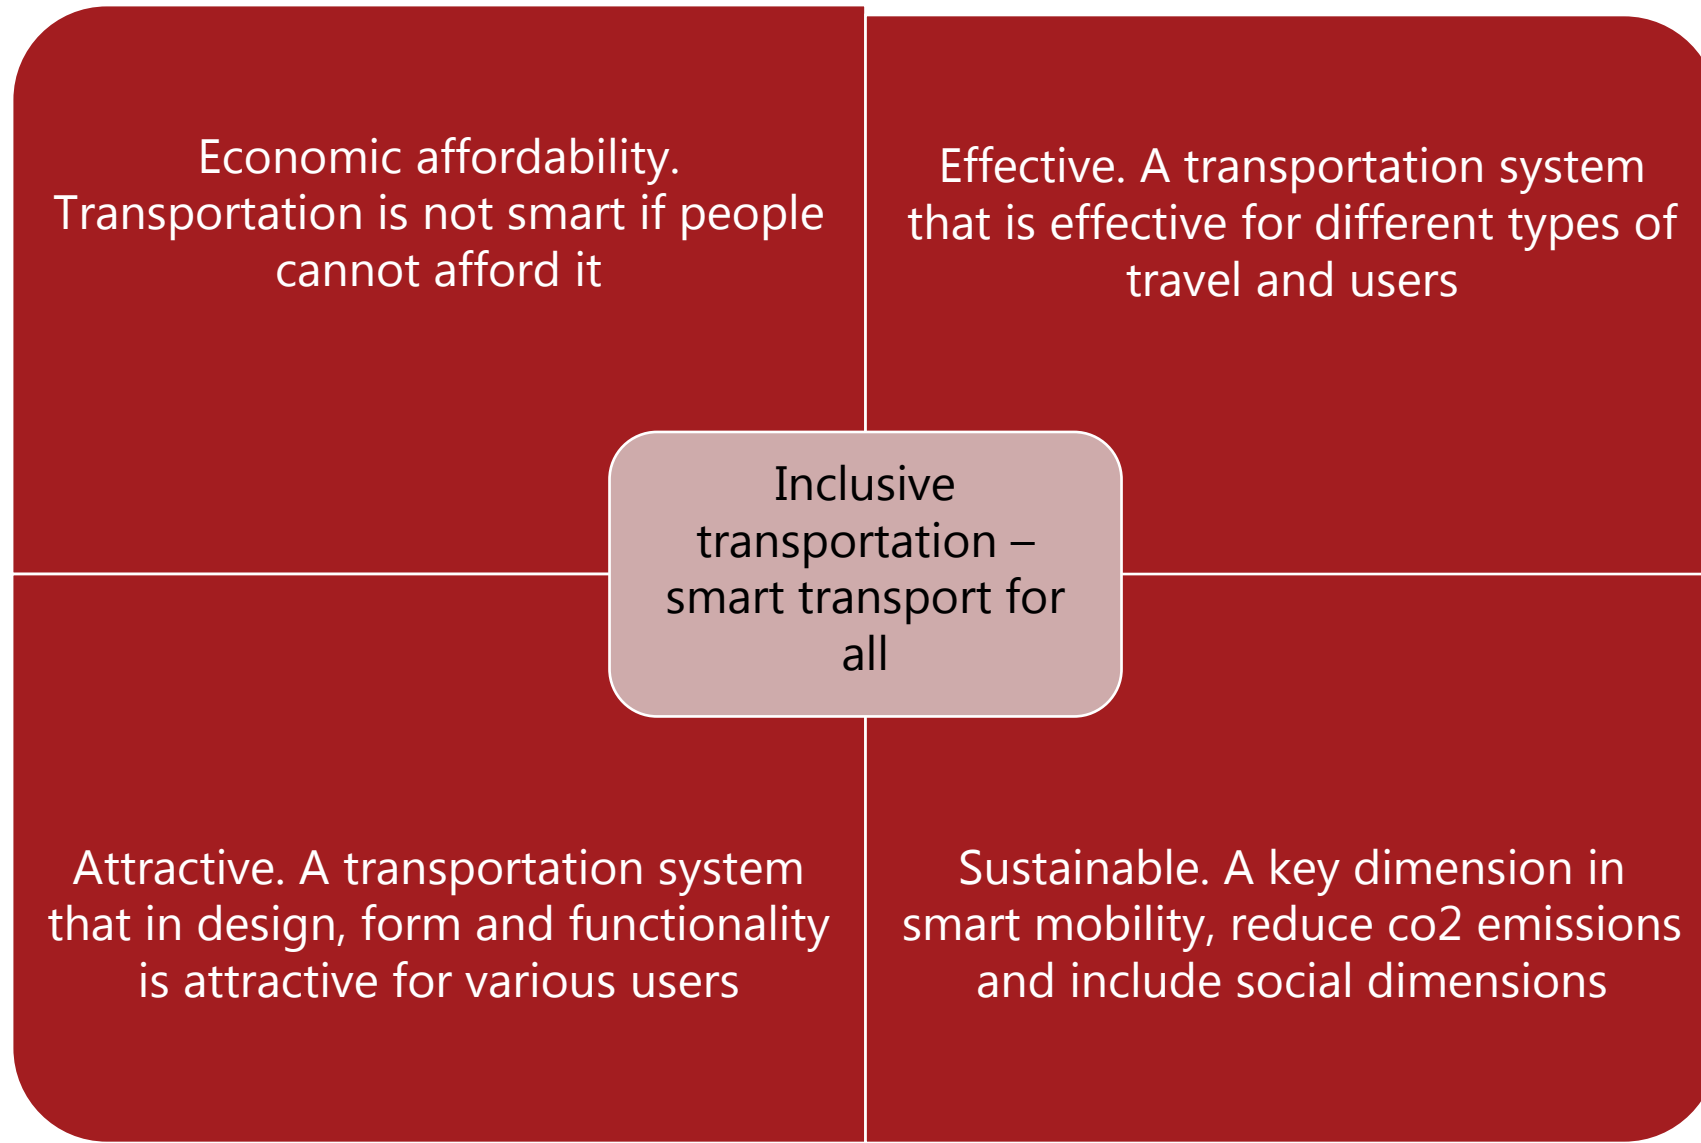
Economic affordability. Transportation is not smart if people cannot afford it

Effective. A transportation system that is effective for different types of travel and users

Inclusive transportation – smart transport for all

Attractive. A transportation system that in design, form and functionality is attractive for various users

Sustainable. A key dimension in smart mobility, reduce co2 emissions and include social dimensions